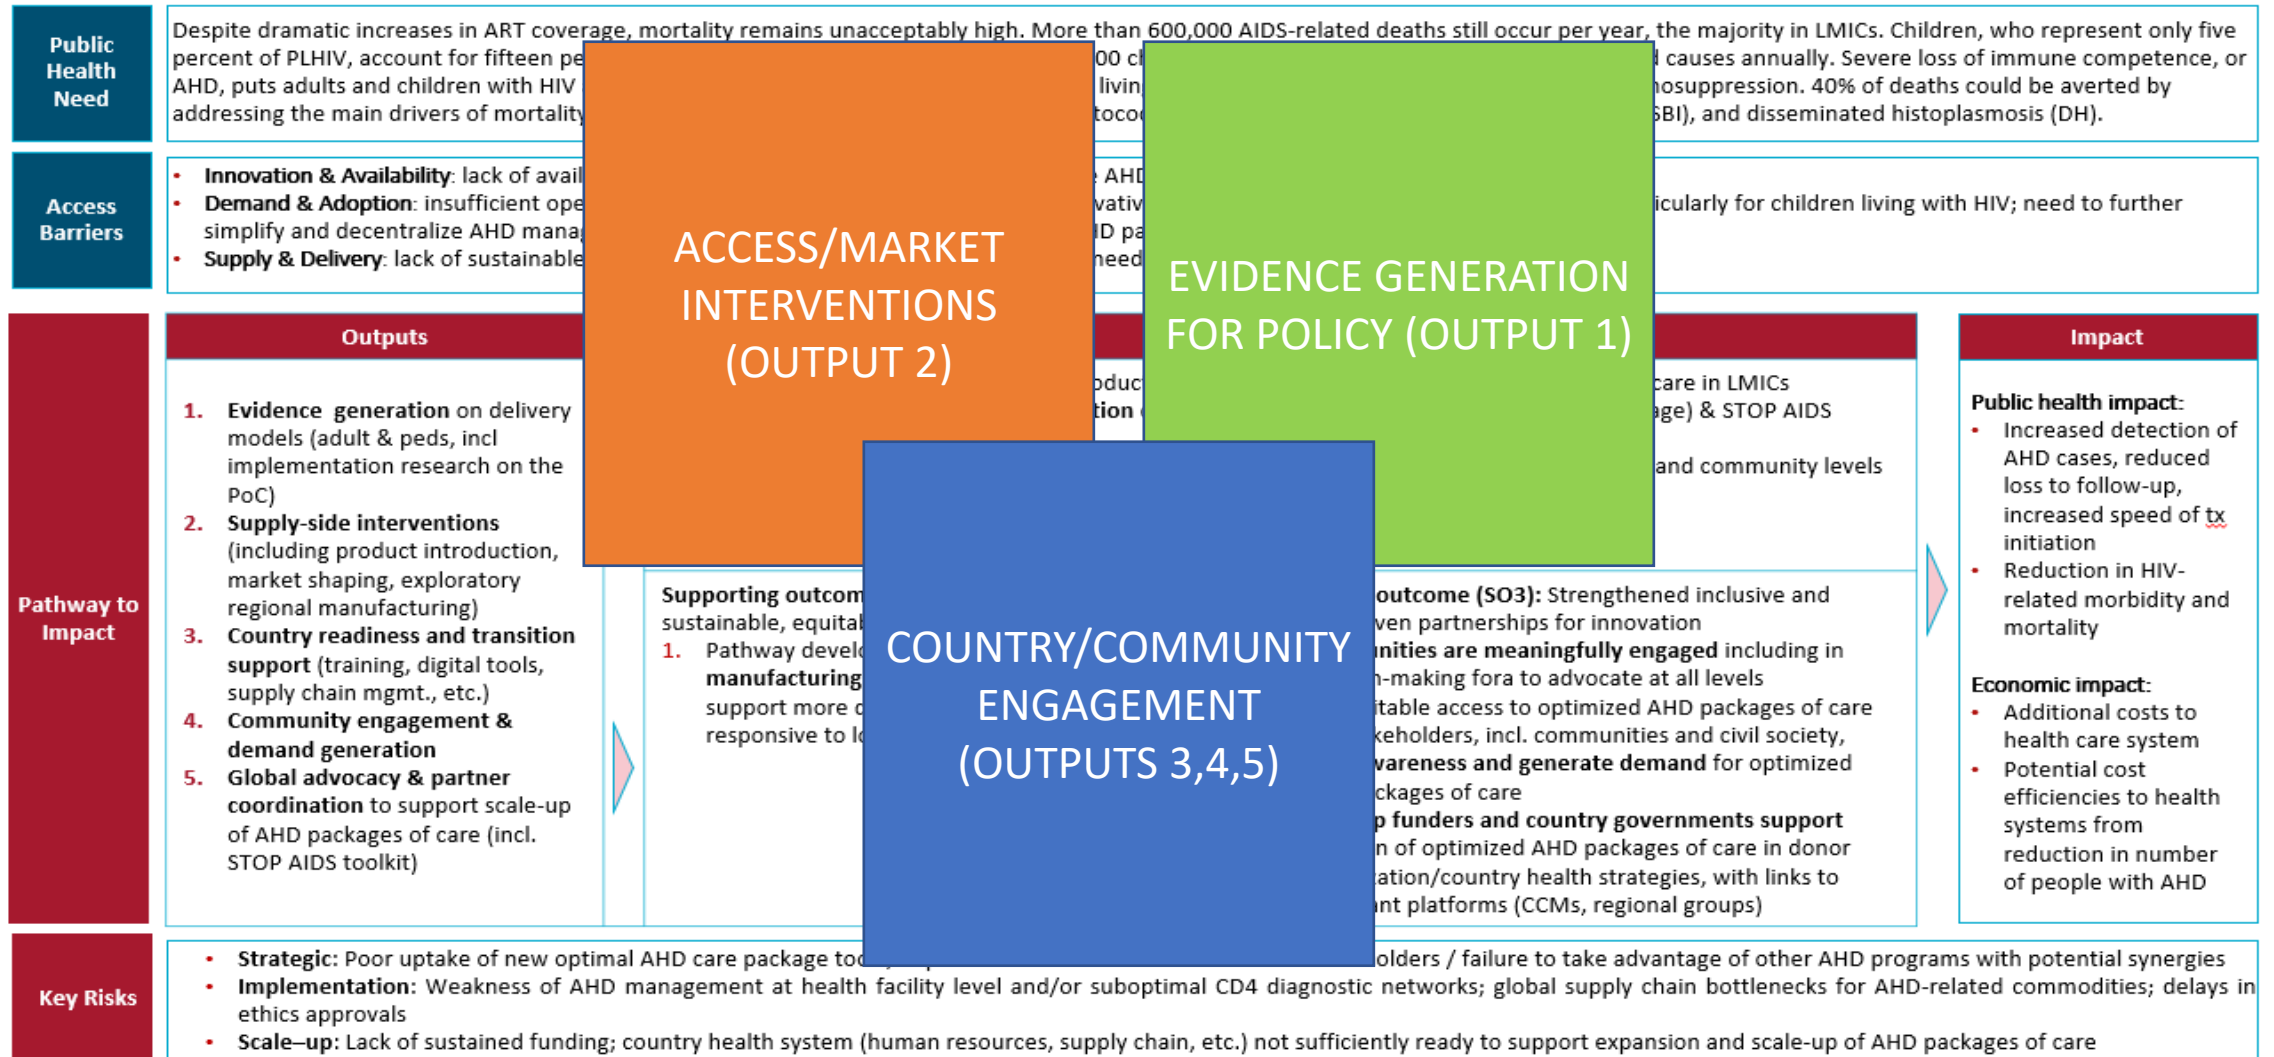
Public Health Need

Despite dramatic increases in ART coverage, mortality remains unacceptably high. More than 600,000 AIDS-related deaths still occur per year, the majority in LMICs. Children, who represent only five percent of PLHIV, account for fifteen pe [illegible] 00 ch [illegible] causes annually. Severe loss of immune competence, or AHD, puts adults and children with HIV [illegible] livin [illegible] nosuppression. 40% of deaths could be averted by addressing the main drivers of mortality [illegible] tococ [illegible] SBI), and disseminated histoplasmosis (DH).

Access Barriers

• Innovation & Availability: lack of avail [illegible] AHD
• Demand & Adoption: insufficient ope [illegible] vativ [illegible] icularly for children living with HIV; need to further simplify and decentralize AHD mana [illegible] D pa
• Supply & Delivery: lack of sustainable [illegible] need

ACCESS/MARKET INTERVENTIONS (OUTPUT 2)

EVIDENCE GENERATION FOR POLICY (OUTPUT 1)

COUNTRY/COMMUNITY ENGAGEMENT (OUTPUTS 3,4,5)

Pathway to Impact

Outputs

1. Evidence generation on delivery models (adult & peds, incl implementation research on the PoC)
2. Supply-side interventions (including product introduction, market shaping, exploratory regional manufacturing)
3. Country readiness and transition support (training, digital tools, supply chain mgmt., etc.)
4. Community engagement & demand generation
5. Global advocacy & partner coordination to support scale-up of AHD packages of care (incl. STOP AIDS toolkit)

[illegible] oduc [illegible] care in LMICs
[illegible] tion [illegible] age) & STOP AIDS
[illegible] and community levels

Supporting outcom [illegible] outcome (SO3): Strengthened inclusive and sustainable, equitab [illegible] ven partnerships for innovation
1. Pathway devel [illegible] nities are meaningfully engaged including in manufacturing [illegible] n-making fora to advocate at all levels support more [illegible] itable access to optimized AHD packages of care responsive to lo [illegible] keholders, incl. communities and civil society, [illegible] wareness and generate demand for optimized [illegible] ckages of care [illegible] p funders and country governments support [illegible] n of optimized AHD packages of care in donor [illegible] ation/country health strategies, with links to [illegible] nt platforms (CCMs, regional groups)

Impact

Public health impact:
• Increased detection of AHD cases, reduced loss to follow-up, increased speed of tx initiation
• Reduction in HIV-related morbidity and mortality

Economic impact:
• Additional costs to health care system
• Potential cost efficiencies to health systems from reduction in number of people with AHD

Key Risks

• Strategic: Poor uptake of new optimal AHD care package too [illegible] olders / failure to take advantage of other AHD programs with potential synergies
• Implementation: Weakness of AHD management at health facility level and/or suboptimal CD4 diagnostic networks; global supply chain bottlenecks for AHD-related commodities; delays in ethics approvals
• Scale–up: Lack of sustained funding; country health system (human resources, supply chain, etc.) not sufficiently ready to support expansion and scale-up of AHD packages of care